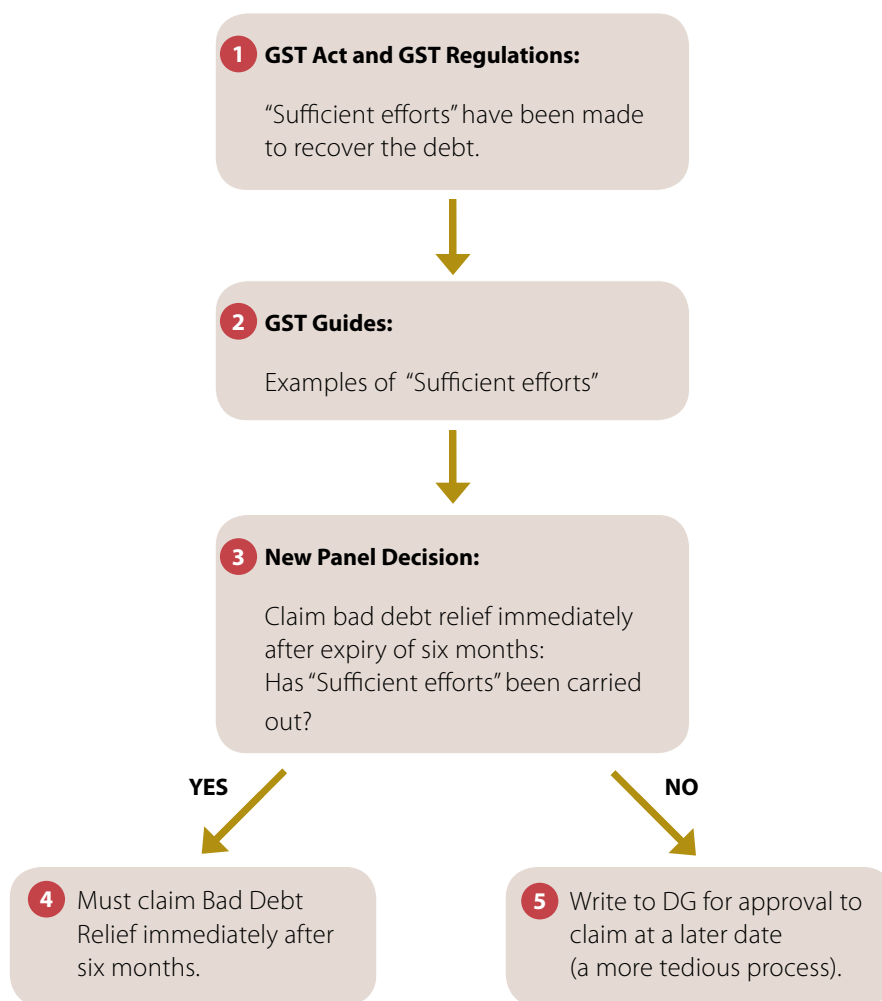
1 GST Act and GST Regulations:

"Sufficient efforts" have been made to recover the debt.

2 GST Guides:

Examples of "Sufficient efforts"

3 New Panel Decision:

Claim bad debt relief immediately after expiry of six months:
Has "Sufficient efforts" been carried out?

YES

NO

4 Must claim Bad Debt Relief immediately after six months.

5 Write to DG for approval to claim at a later date (a more tedious process).